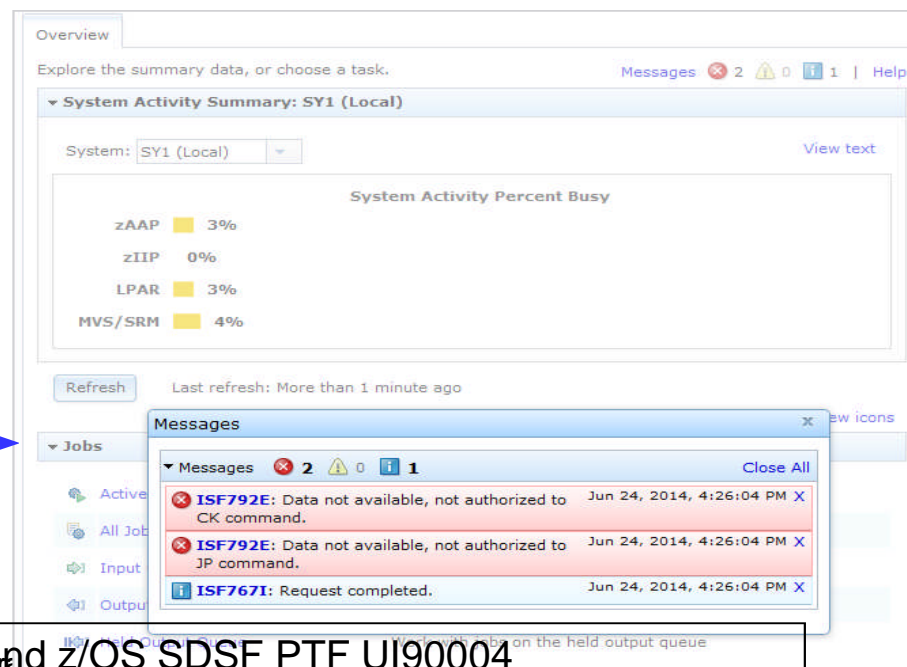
Overview

Explore the summary data, or choose a task.

Messages 2 0 1 | Help

System Activity Summary: SY1 (Local)

System: SY1 (Local)

View text

System Activity Percent Busy

| | |
|---|---|
| zAAP | 3% |
| zIIP | 0% |
| LPAR | 3% |
| MVS/SRM | 4% |

Refresh

Last refresh: More than 1 minute ago

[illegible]ew icons

Jobs

Active

All Job

Input

Outpu

Held Output Queue

Work with jobs on the held output queue

Messages

Messages 2 0 1

Close All

ISF792E: Data not available, not authorized to CK command.

Jun 24, 2014, 4:26:04 PM X

ISF792E: Data not available, not authorized to JP command.

Jun 24, 2014, 4:26:04 PM X

ISF767I: Request completed.

Jun 24, 2014, 4:26:04 PM X

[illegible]nd z/OS SDSF PTF UI90004